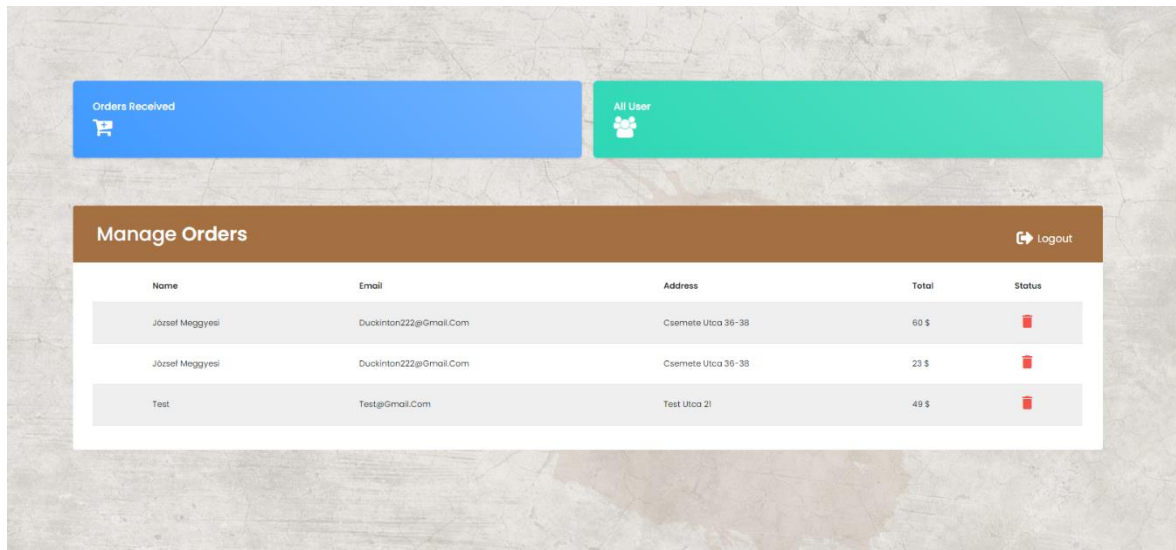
Orders Received

All User

Manage Orders

Logout

| Name | Email | Address | Total | Status |
|---|---|---|---|---|
| József Meggyesi | Duckinton222@Gmail.Com | Csemete Utca 36-38 | 60 $ | |
| József Meggyesi | Duckinton222@Gmail.Com | Csemete Utca 36-38 | 23 $ | |
| Test | Test@Gmail.Com | Test Utca 21 | 49 $ | |